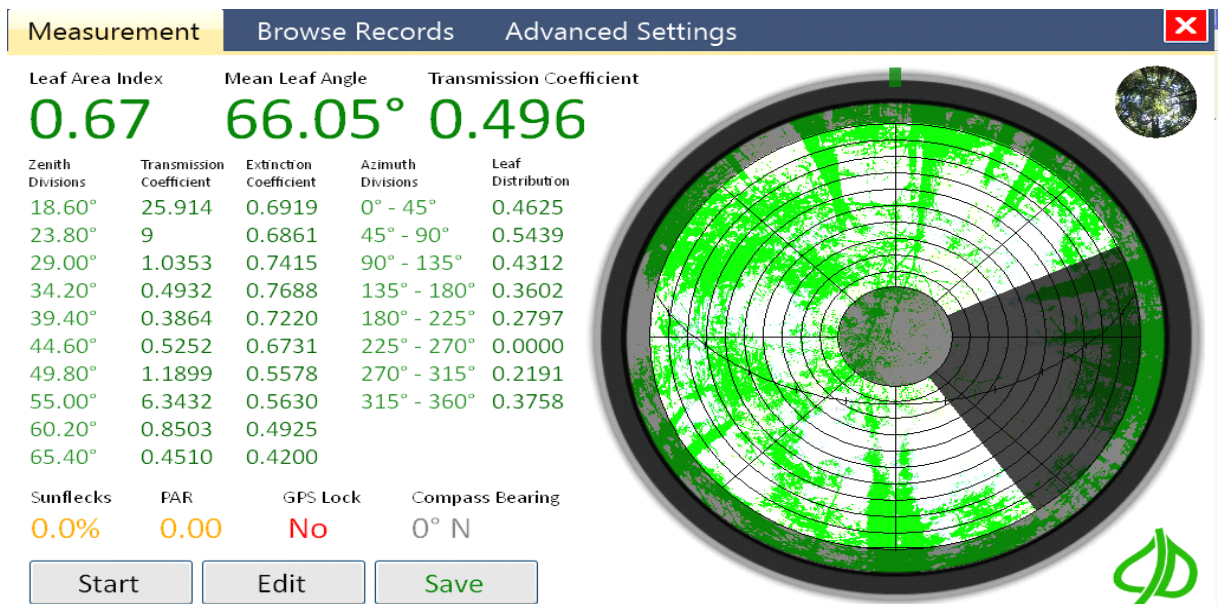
Measurement | Browse Records | Advanced Settings

Leaf Area Index
0.67

Mean Leaf Angle
66.05°

Transmission Coefficient
0.496

| Zenith Divisions | Transmission Coefficient | Extinction Coefficient | Azimuth Divisions | Leaf Distribution |
|---|---|---|---|---|
| 18.60° | 25.914 | 0.6919 | 0° - 45° | 0.4625 |
| 23.80° | 9 | 0.6861 | 45° - 90° | 0.5439 |
| 29.00° | 1.0353 | 0.7415 | 90° - 135° | 0.4312 |
| 34.20° | 0.4932 | 0.7688 | 135° - 180° | 0.3602 |
| 39.40° | 0.3864 | 0.7220 | 180° - 225° | 0.2797 |
| 44.60° | 0.5252 | 0.6731 | 225° - 270° | 0.0000 |
| 49.80° | 1.1899 | 0.5578 | 270° - 315° | 0.2191 |
| 55.00° | 6.3432 | 0.5630 | 315° - 360° | 0.3758 |
| 60.20° | 0.8503 | 0.4925 | | |
| 65.40° | 0.4510 | 0.4200 | | |

Sunflecks
0.0%

PAR
0.00

GPS Lock
No

Compass Bearing
0° N

Start | Edit | Save